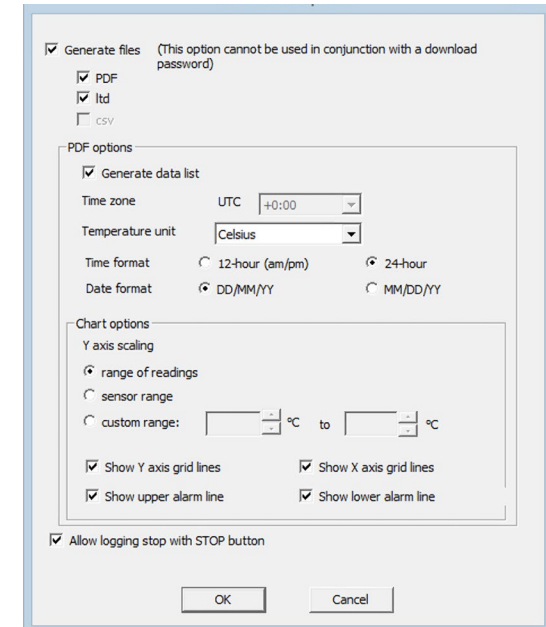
Generate files (This option cannot be used in conjunction with a download password)

PDF

ltd

csv

PDF options

Generate data list

Time zone UTC +0:00

Temperature unit Celsius

Time format 12-hour (am/pm) 24-hour

Date format DD/MM/YY MM/DD/YY

Chart options

Y axis scaling

range of readings

sensor range

custom range: °C to °C

Show Y axis grid lines

Show X axis grid lines

Show upper alarm line

Show lower alarm line

Allow logging stop with STOP button

OK

Cancel